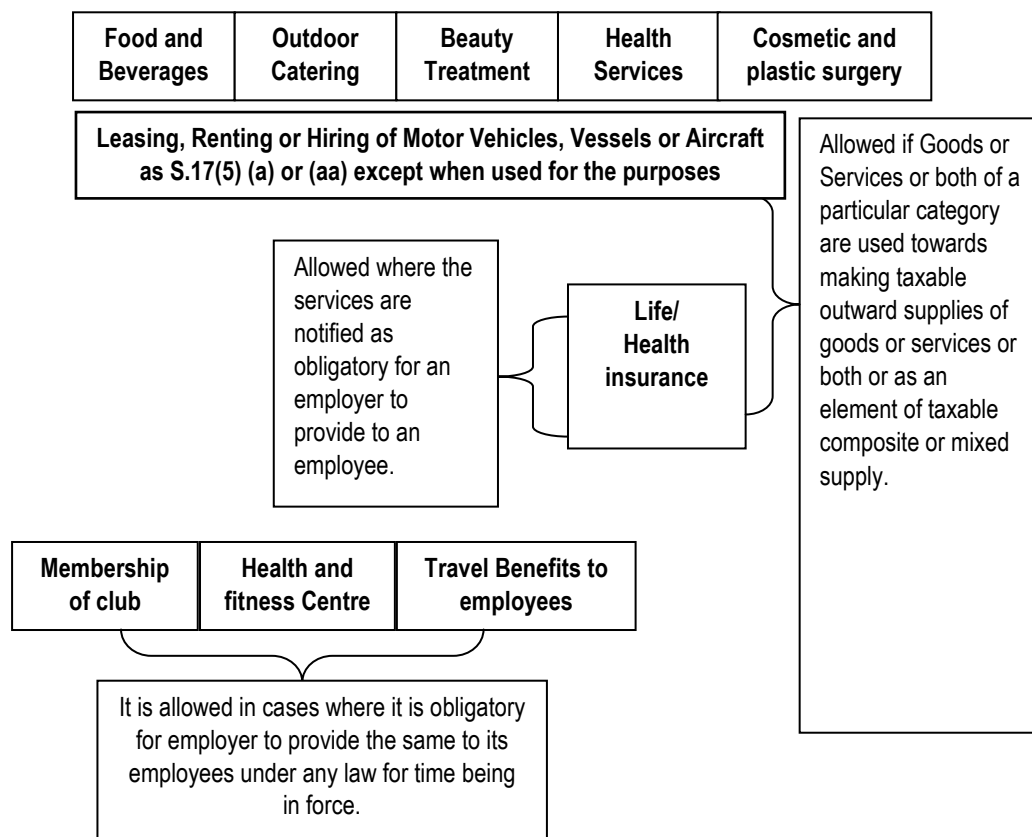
| Food and Beverages | Outdoor Catering | Beauty Treatment | Health Services | Cosmetic and plastic surgery |
|---|---|---|---|---|

**Leasing, Renting or Hiring of Motor Vehicles, Vessels or Aircraft as S.17(5) (a) or (aa) except when used for the purposes**

Allowed if Goods or Services or both of a particular category are used towards making taxable outward supplies of goods or services or both or as an element of taxable composite or mixed supply.

Allowed where the services are notified as obligatory for an employer to provide to an employee.

**Life/ Health insurance**

| Membership of club | Health and fitness Centre | Travel Benefits to employees |
|---|---|---|

It is allowed in cases where it is obligatory for employer to provide the same to its employees under any law for time being in force.